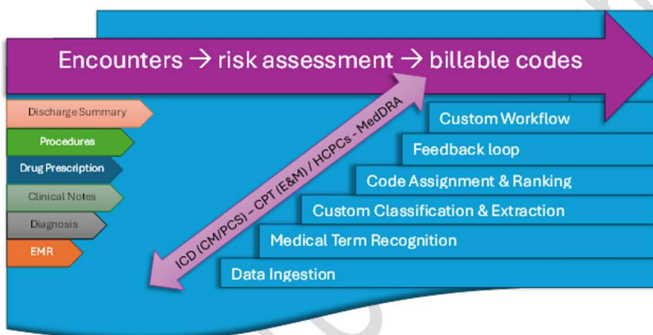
Encounters → risk assessment → billable codes

Discharge Summary
Procedures
Drug Prescription
Clinical Notes
Diagnosis
EMR

ICD (CM/PCS) – CPT (E&M) / HCPCs - MedDRA

Custom Workflow
Feedback loop
Code Assignment & Ranking
Custom Classification & Extraction
Medical Term Recognition
Data Ingestion